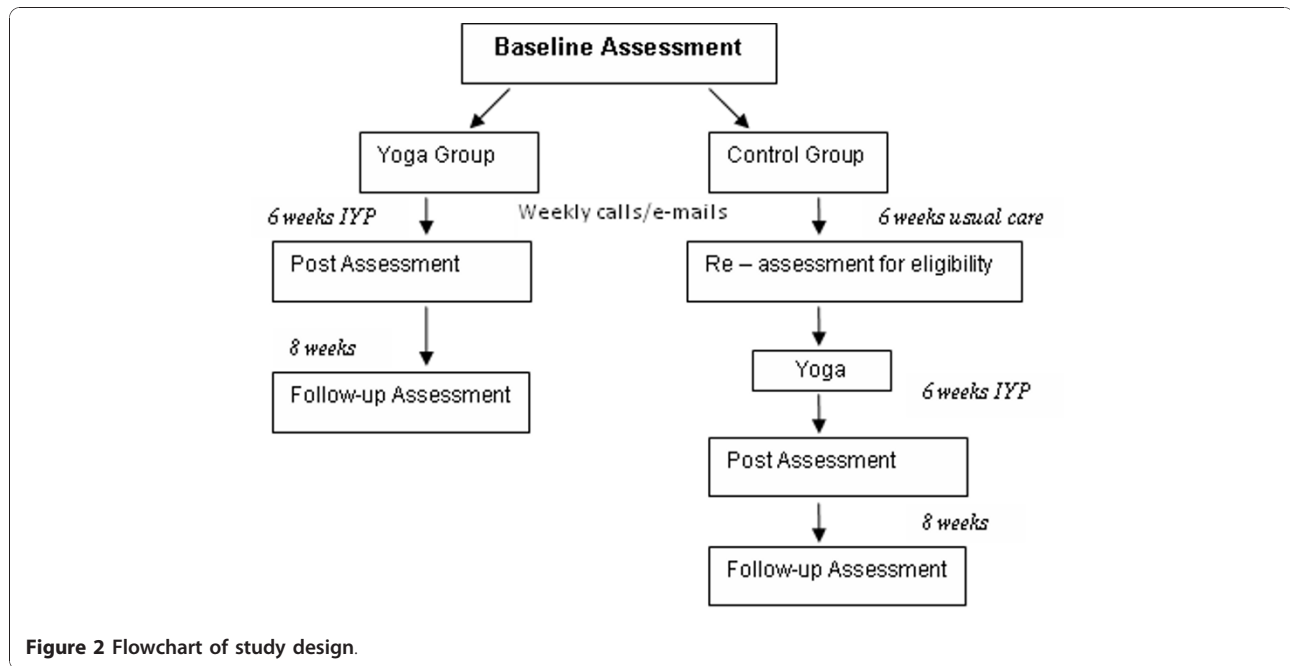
Baseline Assessment

Yoga Group

Control Group

6 weeks IYP

Weekly calls/e-mails

6 weeks usual care

Post Assessment

Re – assessment for eligibility

8 weeks

Follow-up Assessment

Yoga

6 weeks IYP

Post Assessment

8 weeks

Follow-up Assessment

Figure 2 Flowchart of study design.